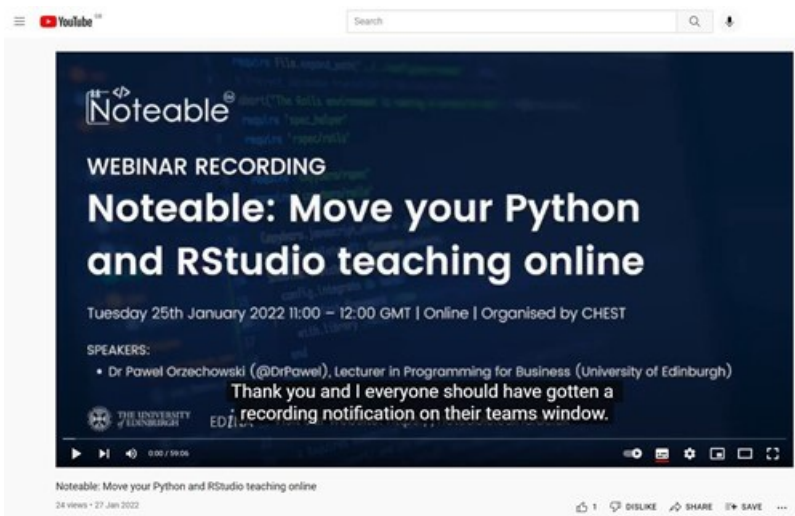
YouTube GB

Search

Noteable

WEBINAR RECORDING

Noteable: Move your Python and RStudio teaching online

Tuesday 25th January 2022 11:00 – 12:00 GMT | Online | Organised by CHEST

SPEAKERS:

• Dr Pawel Orzechowski (@DrPawel), Lecturer in Programming for Business (University of Edinburgh)

Thank you and I everyone should have gotten a recording notification on their teams window.

THE UNIVERSITY of EDINBURGH

EDINA

0:00 / 59:06

Noteable: Move your Python and RStudio teaching online

24 views • 27 Jan 2022

1 DISLIKE SHARE SAVE